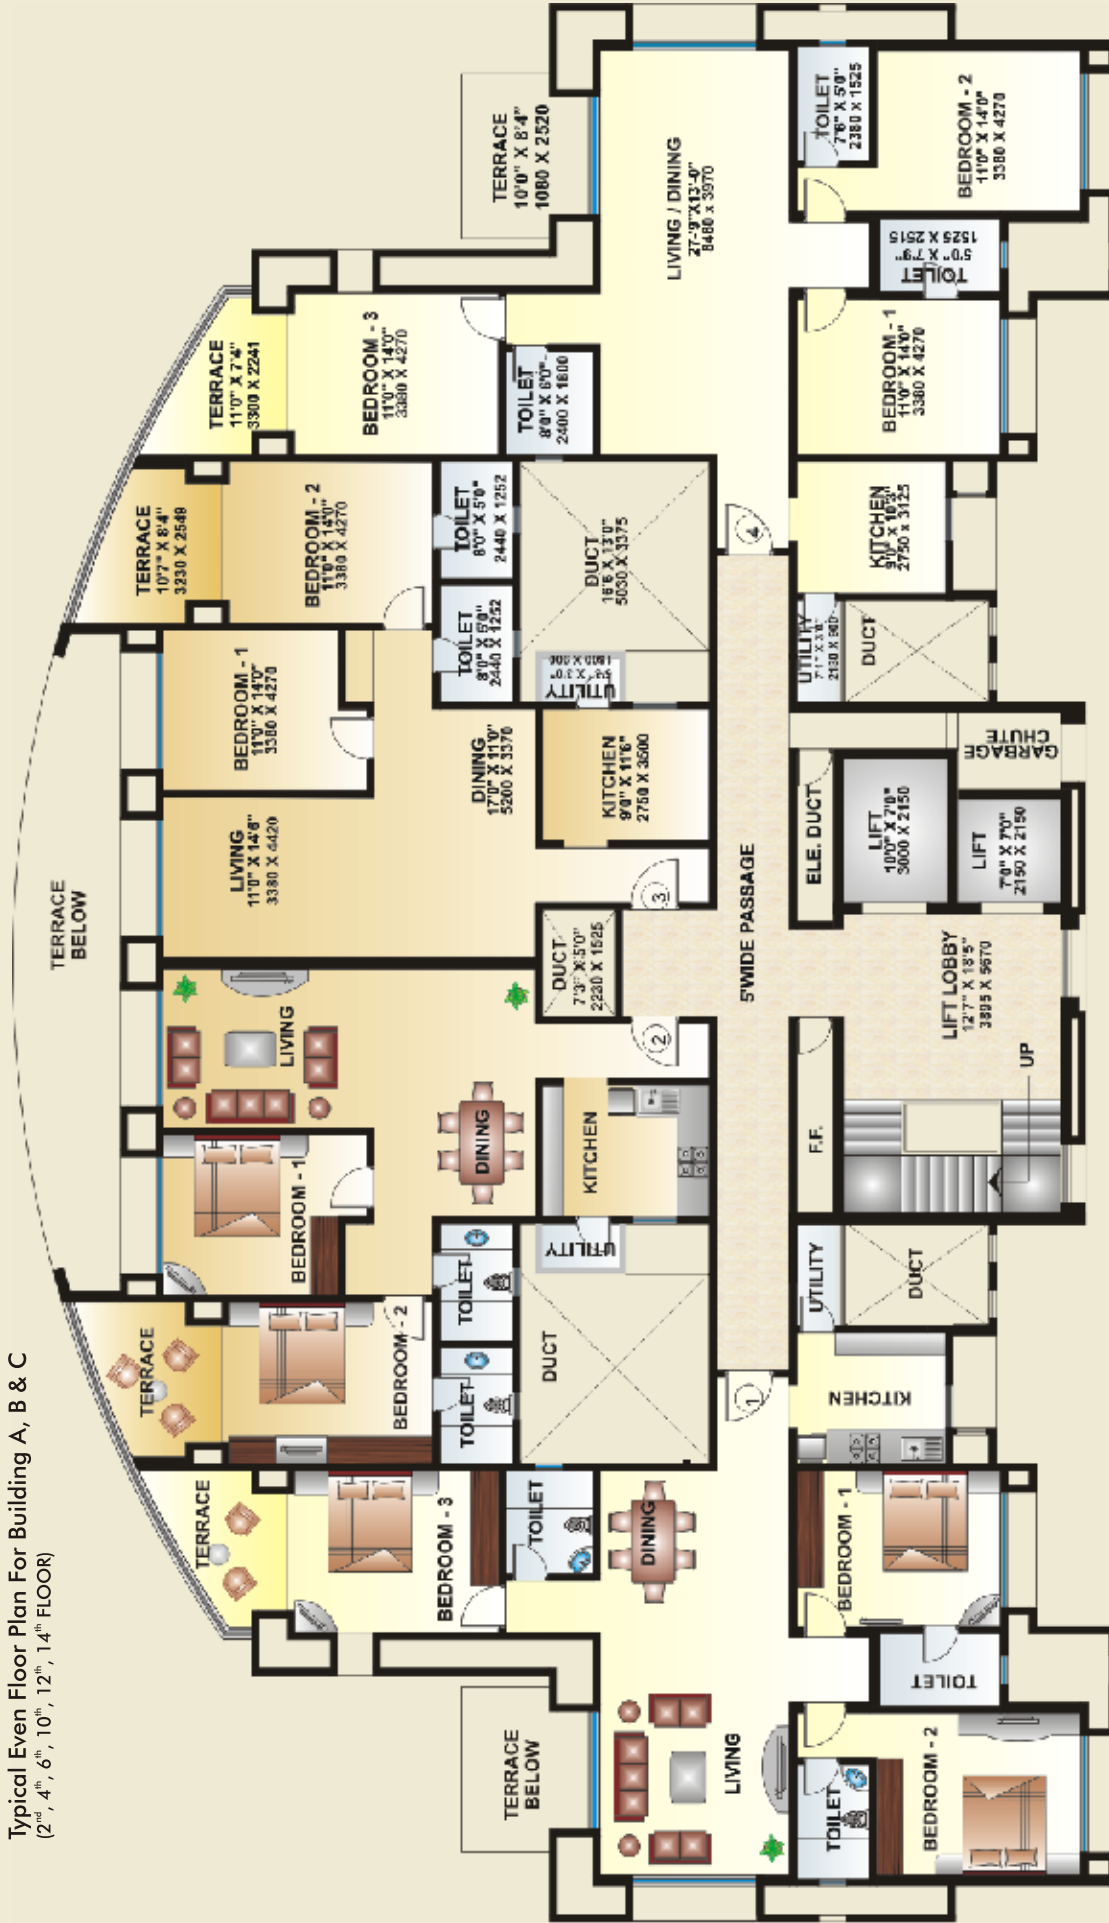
Typical Even Floor Plan For Building A, B & C
($2^{nd}$, $4^{th}$, $6^{th}$, $10^{th}$, $12^{th}$, $14^{th}$ FLOOR)

TERRACE 10'0" X 8'4" 1080 X 2520

LIVING / DINING 27'-9"X13'-0" 8480 x 3970

TOILET 7'6" X 5'0" 2380 X 1525

BEDROOM - 2 11'0" X 14'0" 3380 X 4270

TOILET 5'0" X 7'9" 1525 X 2515

BEDROOM - 1 11'0" X 14'0" 3380 X 4270

TERRACE 11'0" X 7'4" 3300 X 2241

BEDROOM - 3 11'0" X 14'0" 3380 X 4270

TOILET 8'0" X 6'0" 2400 X 1800

KITCHEN 9'0" X 10'3" 2750 x 3125

TERRACE 10'7" X 8'4" 3230 X 2549

BEDROOM - 2 11'0" X 14'0" 3380 X 4270

TOILET 8'0" X 5'0" 2440 X 1252

DUCT 16'6 X 13'0" 5030 X 3375

TOILET 8'0" X 5'0" 2440 X 1252

UTILITY 5'9" X 3'0" 1800 X 900

UTILITY 7'1" X 3'0" 2130 X 900

DUCT

BEDROOM - 1 11'0" X 14'0" 3380 X 4270

DINING 17'0" X 11'0" 5200 X 3370

KITCHEN 9'0" X 11'6" 2750 X 3500

GARBAGE CHUTE

TERRACE BELOW

LIVING 11'0" X 14'6" 3380 X 4420

ELE. DUCT

LIFT 10'0" X 7'0" 3000 X 2150

LIFT 7'0" X 7'0" 2150 X 2150

3

4

DUCT 7'3" X 5'0" 2230 X 1525

5'WIDE PASSAGE

LIFT LOBBY 12'7" X 18'5" 3895 X 5670

LIVING

2

UP

DINING

KITCHEN

F.F.

BEDROOM - 1

UTILITY

UTILITY

DUCT

TOILET

TERRACE

BEDROOM - 2

TOILET

DUCT

1

KITCHEN

TERRACE

BEDROOM - 3

TOILET

DINING

BEDROOM - 1

TOILET

TERRACE BELOW

LIVING

TOILET

BEDROOM - 2